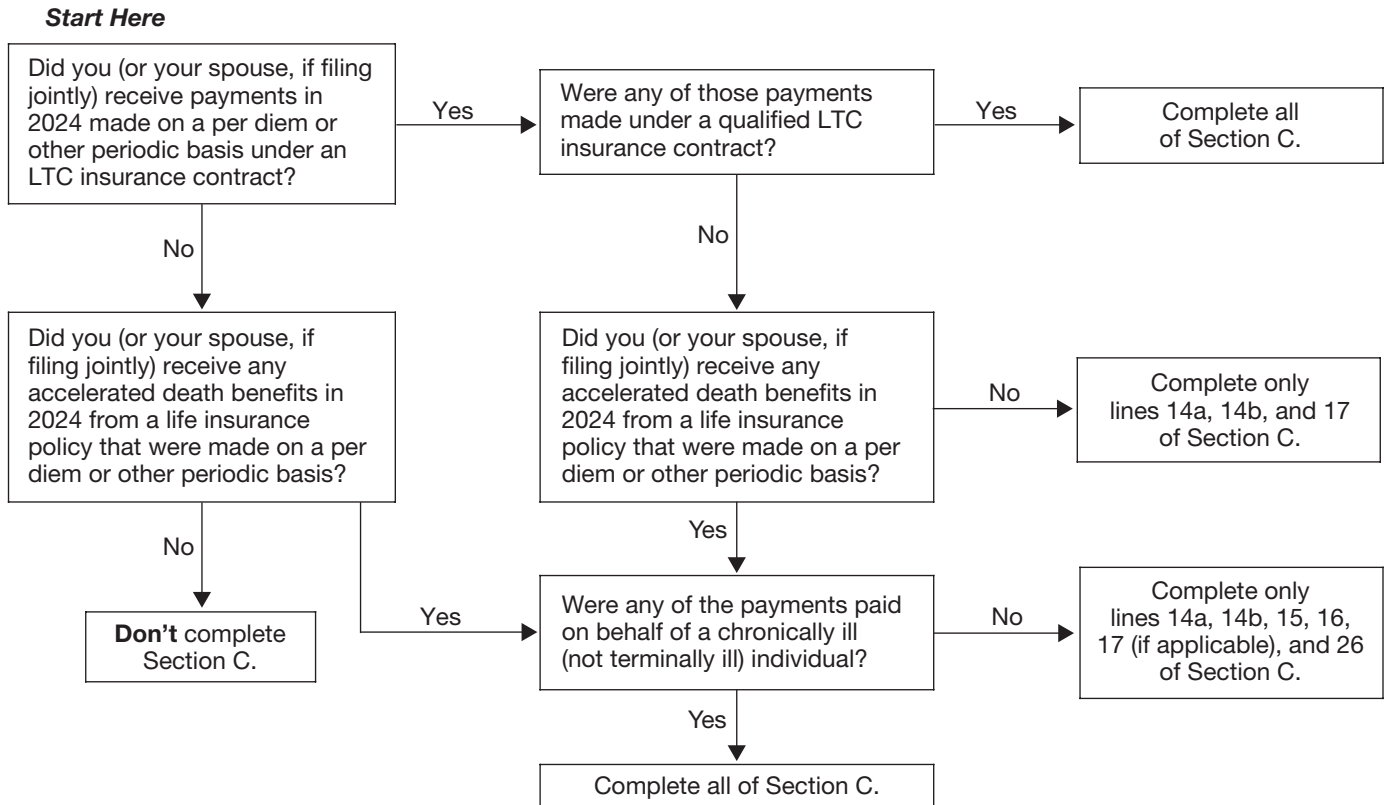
***Start Here***

Did you (or your spouse, if filing jointly) receive payments in 2024 made on a per diem or other periodic basis under an LTC insurance contract?

Yes

Were any of those payments made under a qualified LTC insurance contract?

Yes

Complete all of Section C.

No

No

Did you (or your spouse, if filing jointly) receive any accelerated death benefits in 2024 from a life insurance policy that were made on a per diem or other periodic basis?

Did you (or your spouse, if filing jointly) receive any accelerated death benefits in 2024 from a life insurance policy that were made on a per diem or other periodic basis?

No

Complete only lines 14a, 14b, and 17 of Section C.

No

Yes

Yes

**Don't** complete Section C.

Were any of the payments paid on behalf of a chronically ill (not terminally ill) individual?

No

Complete only lines 14a, 14b, 15, 16, 17 (if applicable), and 26 of Section C.

Yes

Complete all of Section C.